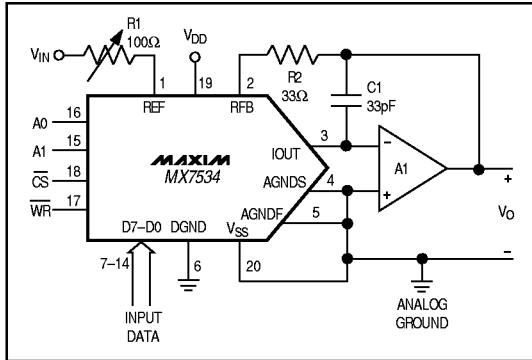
R1
100Ω
$V_{IN}$
$V_{DD}$
1
19
2
R2
33Ω
C1
33pF
REF
RFB
16
A0
15
A1
18
$\overline{CS}$
17
$\overline{WR}$
MAXIM
MX7534
IOUT
3
AGNDS
4
AGNDF
5
D7–D0
DGND
$V_{SS}$
7–14
6
20
A1
−
+
+
$V_O$
−
INPUT
DATA
ANALOG
GROUND